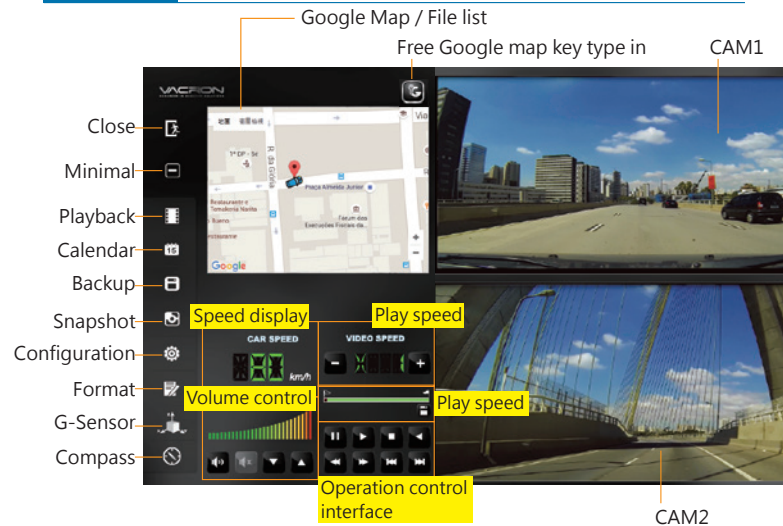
Google Map / File list

Free Google map key type in

CAM1

VACRON

Close

Minimal

Playback

Calendar

Backup

Snapshot

Configuration

Format

G-Sensor

Compass

R. da Glória

Praça Almeida Júnior

Fórum das Execuções Fiscais da

Restaurante e Pastelaria

Google

Speed display

Play speed

CAR SPEED

VIDEO SPEED

80

km/h

Volume control

Play speed

Operation control interface

CAM2